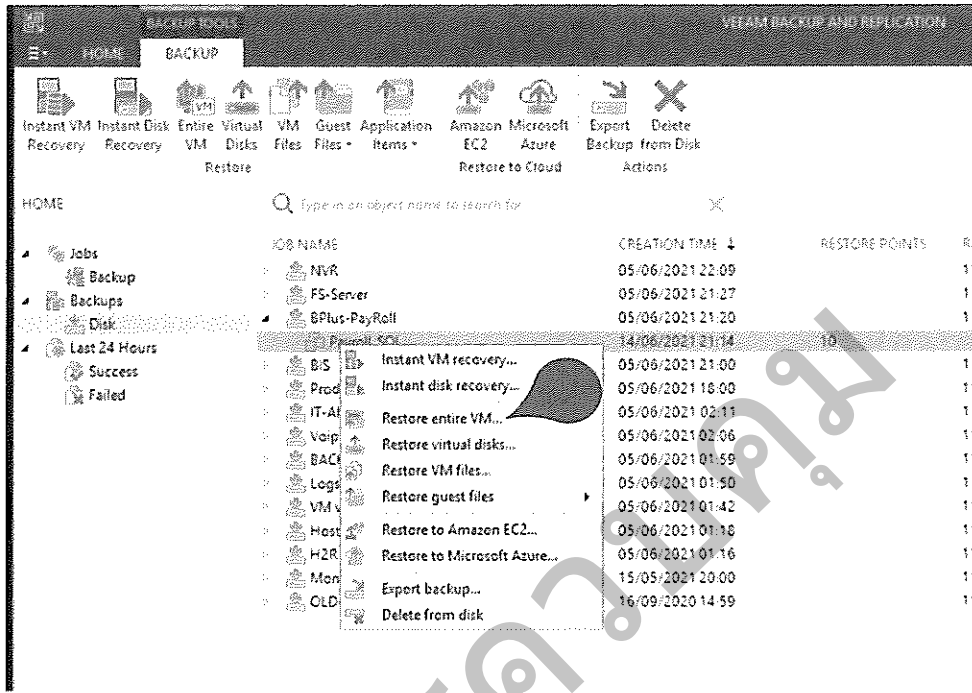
BACKUP TOOLS
VEEAM BACKUP AND REPLICATION

HOME
BACKUP

Instant VM Recovery
Instant Disk Recovery
Entire VM
Virtual Disks
VM Files
Guest Files
Application Items
Restore
Amazon EC2
Microsoft Azure
Restore to Cloud
Export Backup
Delete from Disk
Actions

HOME
Type in an object name to search for

Jobs
Backup
Backups
Disk
Last 24 Hours
Success
Failed

| JOB NAME | CREATION TIME | RESTORE POINTS | R |
|---|---|---|---|
| NVR | 05/06/2021 22:09 | | 1 |
| FS-Server | 05/06/2021 21:27 | | 1 |
| BPlus-PayRoll | 05/06/2021 21:20 | | 1 |
| Payroll-SQL | 14/06/2021 21:14 | 10 | |
| BIS | 05/06/2021 21:00 | | 1 |
| Prod | 05/06/2021 18:00 | | 1 |
| IT-A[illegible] | 05/06/2021 02:11 | | 1 |
| Voip | 05/06/2021 02:06 | | 1 |
| BAC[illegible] | 05/06/2021 01:59 | | 1 |
| Logs | 05/06/2021 01:50 | | 1 |
| VM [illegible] | 05/06/2021 01:42 | | 1 |
| Host | 05/06/2021 01:18 | | 1 |
| H2R | 05/06/2021 01:16 | | 1 |
| Mon | 15/05/2021 20:00 | | 1 |
| OLD | 16/09/2020 14:59 | | 1 |

Instant VM recovery...
Instant disk recovery...
Restore entire VM...
Restore virtual disks...
Restore VM files...
Restore guest files
Restore to Amazon EC2...
Restore to Microsoft Azure...
Export backup...
Delete from disk